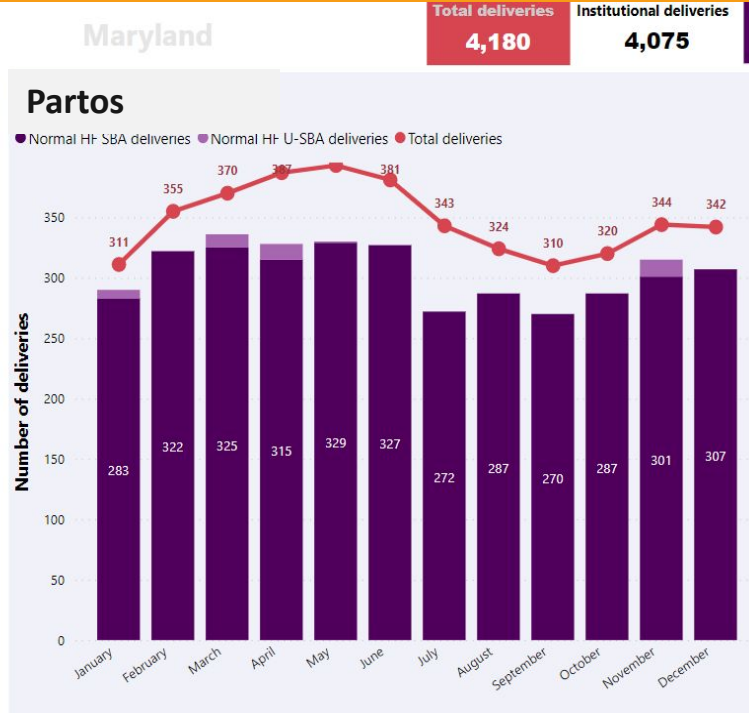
Maryland

Total deliveries
4,180

Institutional deliveries
4,075

Partos

Normal HF SBA deliveries  Normal HF U-SBA deliveries  Total deliveries

Number of deliveries

0
50
100
150
200
250
300
350

311
355
370
387
381
343
324
310
320
344
342

283
322
325
315
329
327
272
287
270
287
301
307

January
February
March
April
May
June
July
August
September
October
November
December